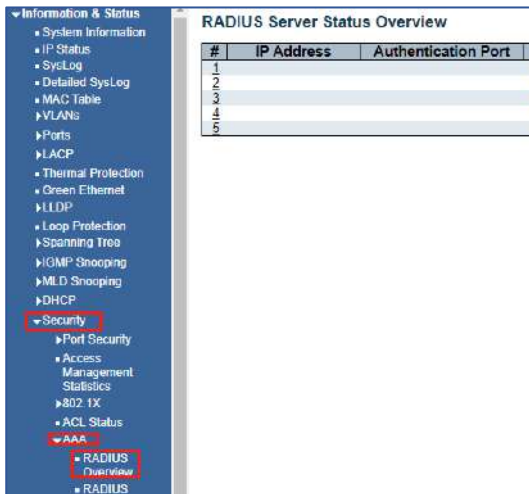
Information & Status
System Information
IP Status
SysLog
Detailed SysLog
MAC Table
VLANs
Ports
LACP
Thermal Protection
Green Ethernet
LLDP
Loop Protection
Spanning Tree
IGMP Snooping
MLD Snooping
DHCP
Security
Port Security
Access Management Statistics
802.1X
ACL Status
AAA
RADIUS Overview
RADIUS

RADIUS Server Status Overview

| # | IP Address | Authentication Port |
|---|---|---|
| 1 | | |
| 2 | | |
| 3 | | |
| 4 | | |
| 5 | | |